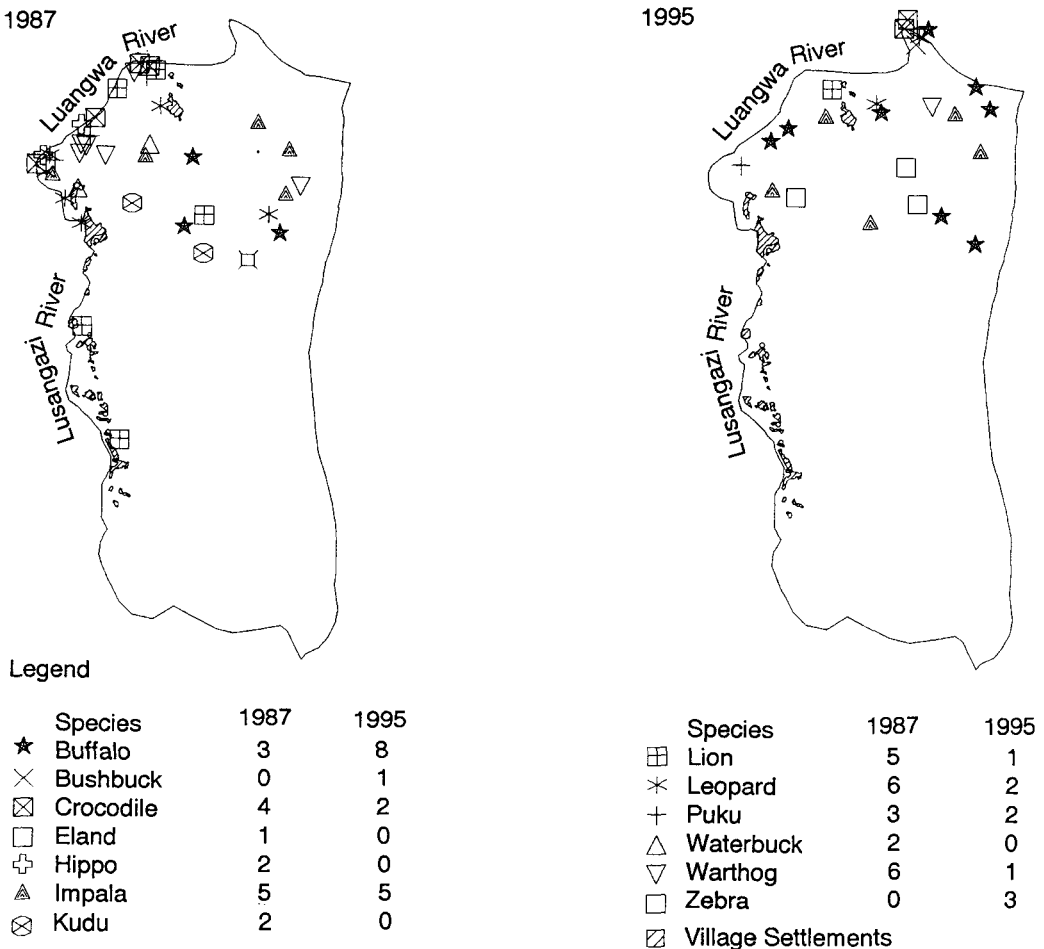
1987

Luangwa River

Lusangazi River

1995

Luangwa River

Lusangazi River

Legend

| Species | 1987 | 1995 |
|---|---|---|
| Buffalo | 3 | 8 |
| Bushbuck | 0 | 1 |
| Crocodile | 4 | 2 |
| Eland | 1 | 0 |
| Hippo | 2 | 0 |
| Impala | 5 | 5 |
| Kudu | 2 | 0 |

| Species | 1987 | 1995 |
|---|---|---|
| Lion | 5 | 1 |
| Leopard | 6 | 2 |
| Puku | 3 | 2 |
| Waterbuck | 2 | 0 |
| Warthog | 6 | 1 |
| Zebra | 0 | 3 |

Village Settlements